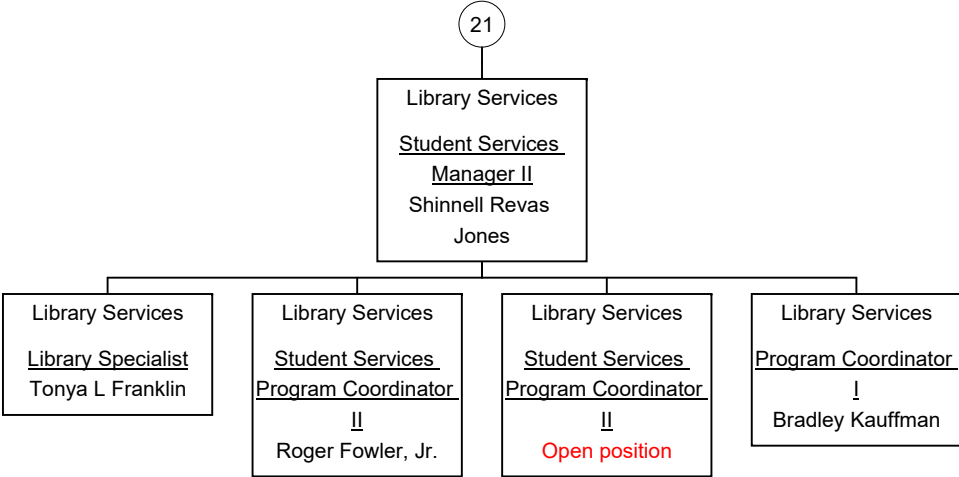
21

Library Services

Student Services Manager II

Shinnell Revas Jones

Library Services

Library Specialist

Tonya L Franklin

Library Services

Student Services Program Coordinator II

Roger Fowler, Jr.

Library Services

Student Services Program Coordinator II

Open position

Library Services

Program Coordinator I

Bradley Kauffman